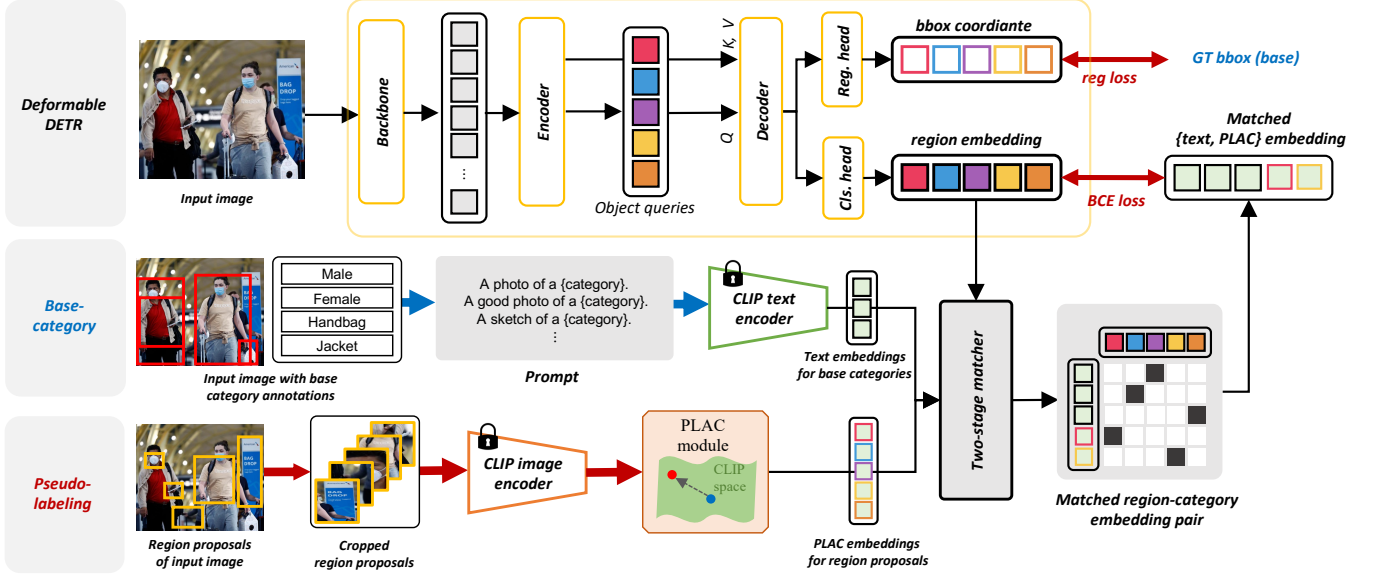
Deformable DETR

Input image

Backbone

Encoder

Object queries

K, V

Q

Decoder

Reg. head

Cls. head

bbox coordiante

region embedding

reg loss

GT bbox (base)

BCE loss

Matched {text, PLAC} embedding

Base-category

Input image with base category annotations

Male
Female
Handbag
Jacket

A photo of a {category}.
A good photo of a {category}.
A sketch of a {category}.
⋮

Prompt

CLIP text encoder

Text embeddings for base categories

Two-stage matcher

Matched region-category embedding pair

Pseudo-labeling

Region proposals of input image

Cropped region proposals

CLIP image encoder

PLAC module

CLIP space

PLAC embeddings for region proposals